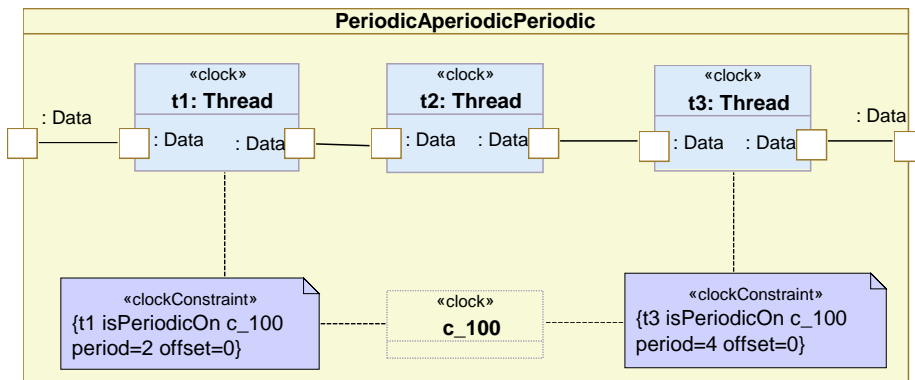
PeriodicAperiodicPeriodic

: Data

«clock»
t1: Thread
: Data
: Data

«clock»
t2: Thread
: Data
: Data

«clock»
t3: Thread
: Data
: Data

: Data

«clockConstraint»
{t1 isPeriodicOn c_100 period=2 offset=0}

«clock»
c_100

«clockConstraint»
{t3 isPeriodicOn c_100 period=4 offset=0}